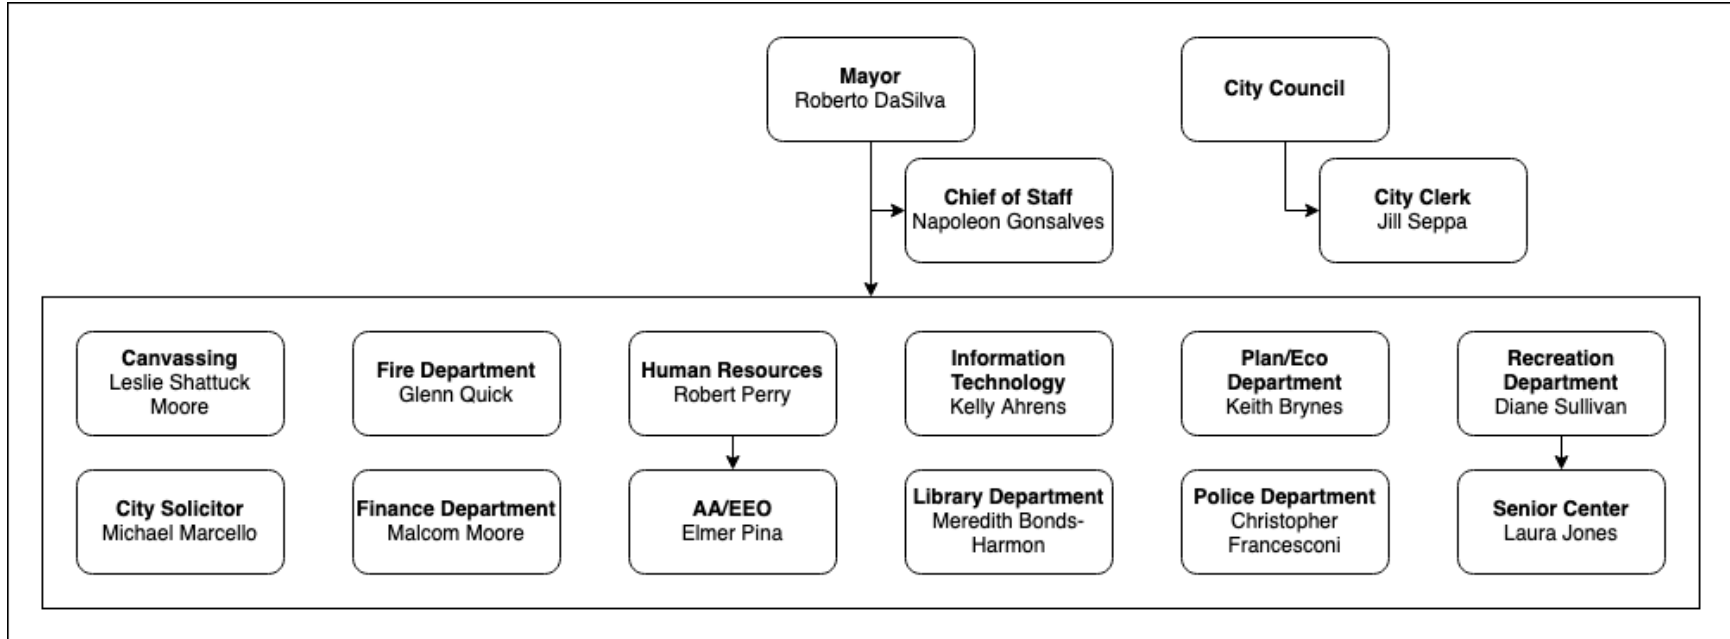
Mayor
Roberto DaSilva

City Council

Chief of Staff
Napoleon Gonsalves

City Clerk
Jill Seppa

Canvassing
Leslie Shattuck Moore

Fire Department
Glenn Quick

Human Resources
Robert Perry

Information Technology
Kelly Ahrens

Plan/Eco Department
Keith Brynes

Recreation Department
Diane Sullivan

City Solicitor
Michael Marcello

Finance Department
Malcom Moore

AA/EEO
Elmer Pina

Library Department
Meredith Bonds-Harmon

Police Department
Christopher Francesconi

Senior Center
Laura Jones